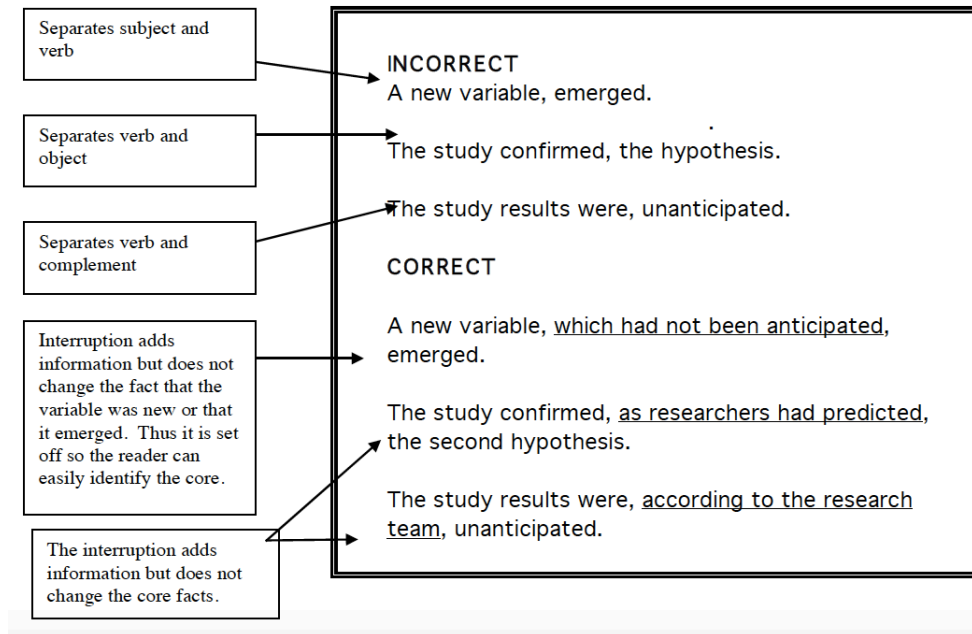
Separates subject and verb

Separates verb and object

Separates verb and complement

Interruption adds information but does not change the fact that the variable was new or that it emerged. Thus it is set off so the reader can easily identify the core.

The interruption adds information but does not change the core facts.

INCORRECT
A new variable, emerged.

The study confirmed, the hypothesis.

The study results were, unanticipated.

CORRECT

A new variable, which had not been anticipated, emerged.

The study confirmed, as researchers had predicted, the second hypothesis.

The study results were, according to the research team, unanticipated.